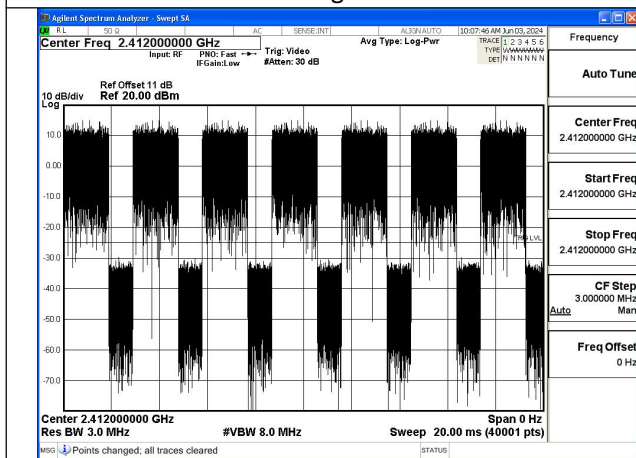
Agilent Spectrum Analyzer - Swept SA
RL 50 Ω AC SENSE:INT ALIGN AUTO 10:07:46 AM Jun 03, 2024
Center Freq 2.412000000 GHz
Input: RF PNO: Fast IFGain:Low
Trig: Video #Atten: 30 dB
Avg Type: Log-Pwr
TRACE 1 2 3 4 5 6
TYPE WWWWWW
DET N N N N N N
Frequency

Ref Offset 11 dB
10 dB/div Ref 20.00 dBm
Log

10.0
0.00
-10.0
-20.0
-30.0
-40.0
-50.0
-60.0
-70.0

TRIG LVL

Center 2.412000000 GHz
Res BW 3.0 MHz
#VBW 8.0 MHz
Span 0 Hz
Sweep 20.00 ms (40001 pts)

MSG Points changed; all traces cleared
STATUS

Auto Tune

Center Freq
2.412000000 GHz

Start Freq
2.412000000 GHz

Stop Freq
2.412000000 GHz

CF Step
3.000000 MHz
Auto Man

Freq Offset
0 Hz